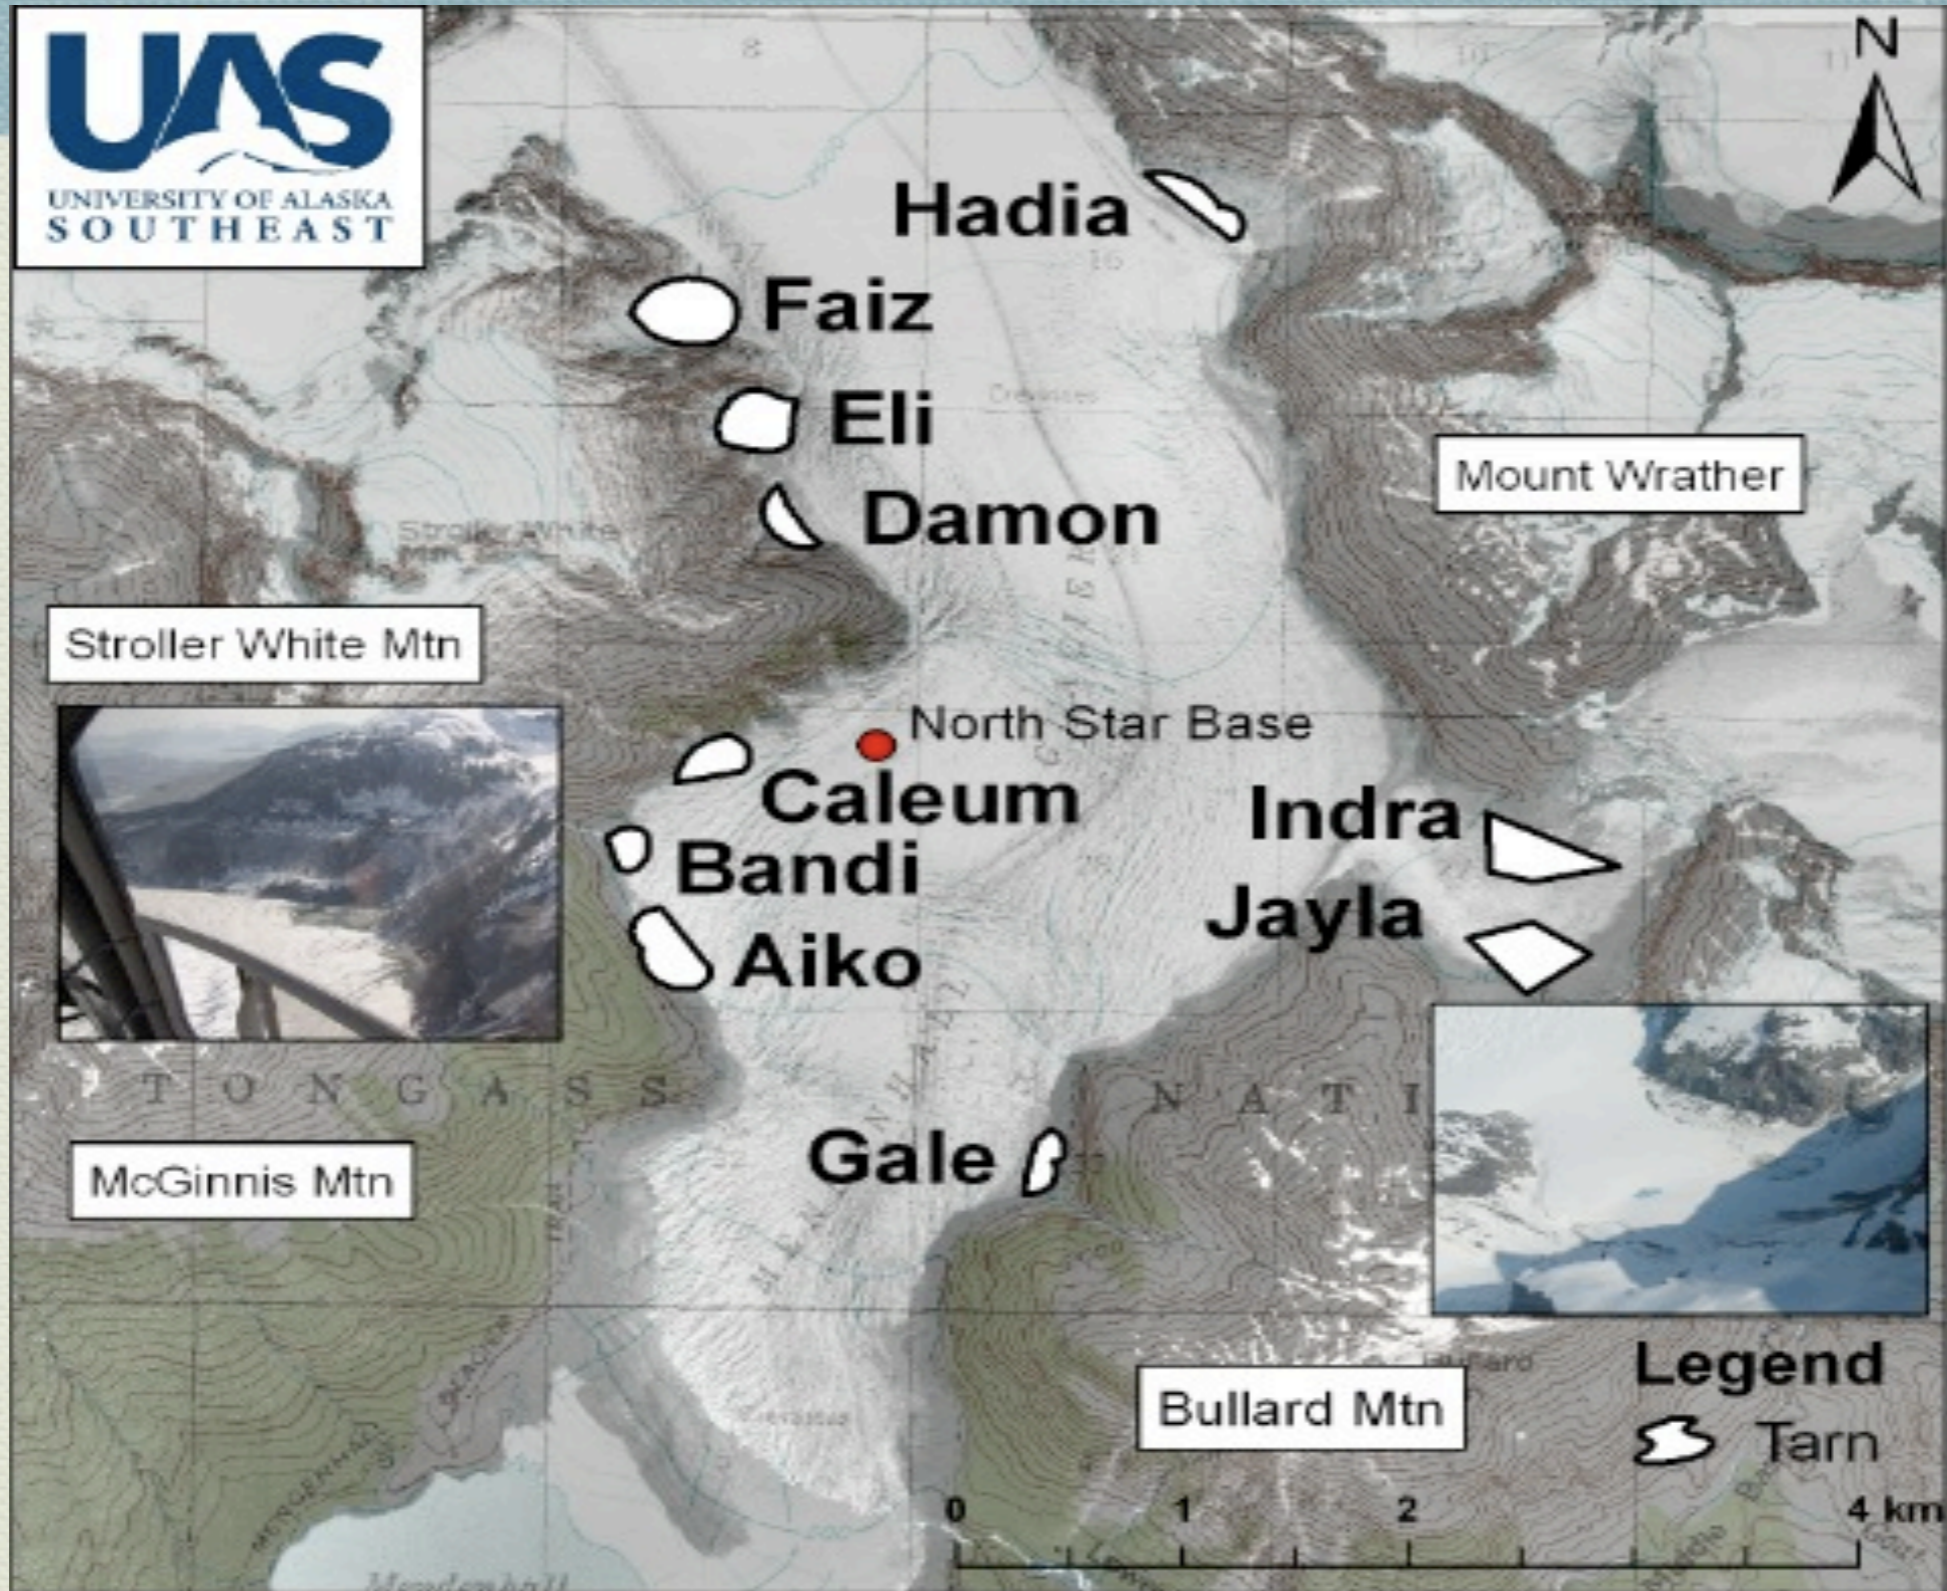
UAS
UNIVERSITY OF ALASKA
SOUTHEAST

N

Hadia
Faiz
Eli
Damon
Mount Wrather
Stroller White Mtn
North Star Base
Caleum
Bandi
Aiko
Indra
Jayla
T O N G A S S
N A T I
Gale
McGinnis Mtn
Bullard Mtn
Legend
Tarn
0 1 2 4 km